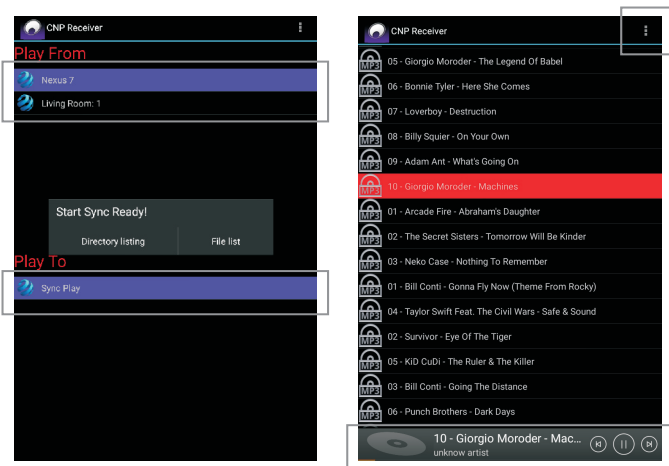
CNP Receiver

Play From

Nexus 7

Living Room: 1

Start Sync Ready!

Directory listing

File list

Play To

Sync Play

CNP Receiver

05 - Giorgio Moroder - The Legend Of Babel

06 - Bonnie Tyler - Here She Comes

07 - Loverboy - Destruction

08 - Billy Squier - On Your Own

09 - Adam Ant - What's Going On

10 - Giorgio Moroder - Machines

01 - Arcade Fire - Abraham's Daughter

02 - The Secret Sisters - Tomorrow Will Be Kinder

03 - Neko Case - Nothing To Remember

01 - Bill Conti - Gonna Fly Now (Theme From Rocky)

04 - Taylor Swift Feat. The Civil Wars - Safe & Sound

02 - Survivor - Eye Of The Tiger

05 - KiD CuDi - The Ruler & The Killer

03 - Bill Conti - Going The Distance

06 - Punch Brothers - Dark Days

10 - Giorgio Moroder - Mac...

unknow artist